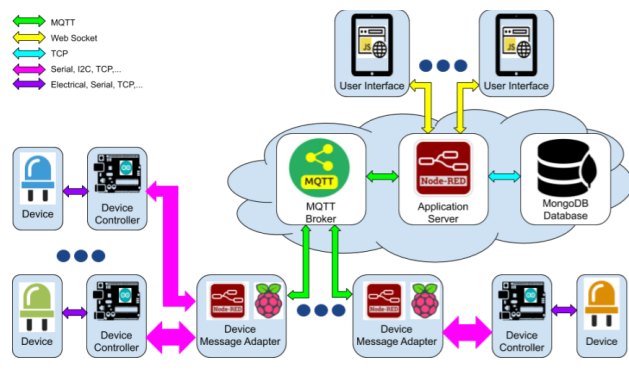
MQTT
Web Socket
TCP
Serial, I2C, TCP,...
Electrical, Serial, TCP,...

JS
User Interface

JS
User Interface

MQTT
MQTT Broker

Node-RED
Application Server

MongoDB Database

Device

Device Controller

Device

Device Controller

Node-RED
Device Message Adapter

Node-RED
Device Message Adapter

Device Controller

Device